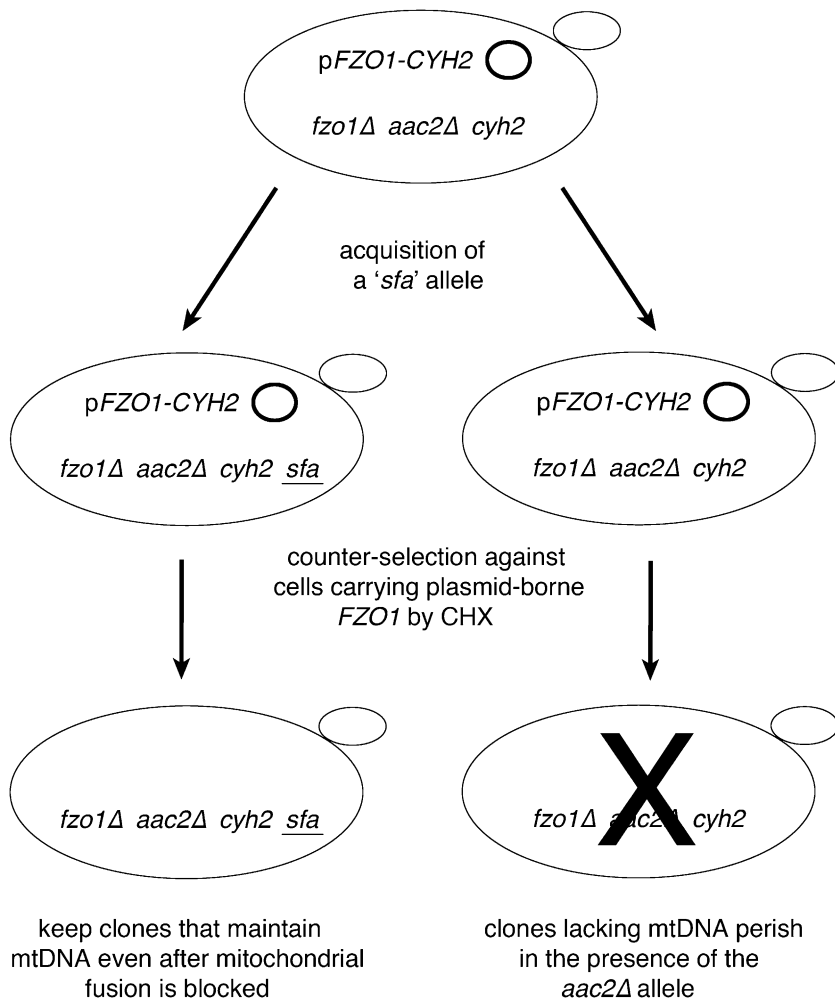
p*FZO1-CYH2*

*fzo1Δ aac2Δ cyh2*

acquisition of a '*sfa*' allele

p*FZO1-CYH2*

*fzo1Δ aac2Δ cyh2 sfa*

p*FZO1-CYH2*

*fzo1Δ aac2Δ cyh2*

counter-selection against cells carrying plasmid-borne *FZO1* by CHX

*fzo1Δ aac2Δ cyh2 sfa*

*fzo1Δ aac2Δ cyh2*

X

keep clones that maintain mtDNA even after mitochondrial fusion is blocked

clones lacking mtDNA perish in the presence of the *aac2Δ* allele